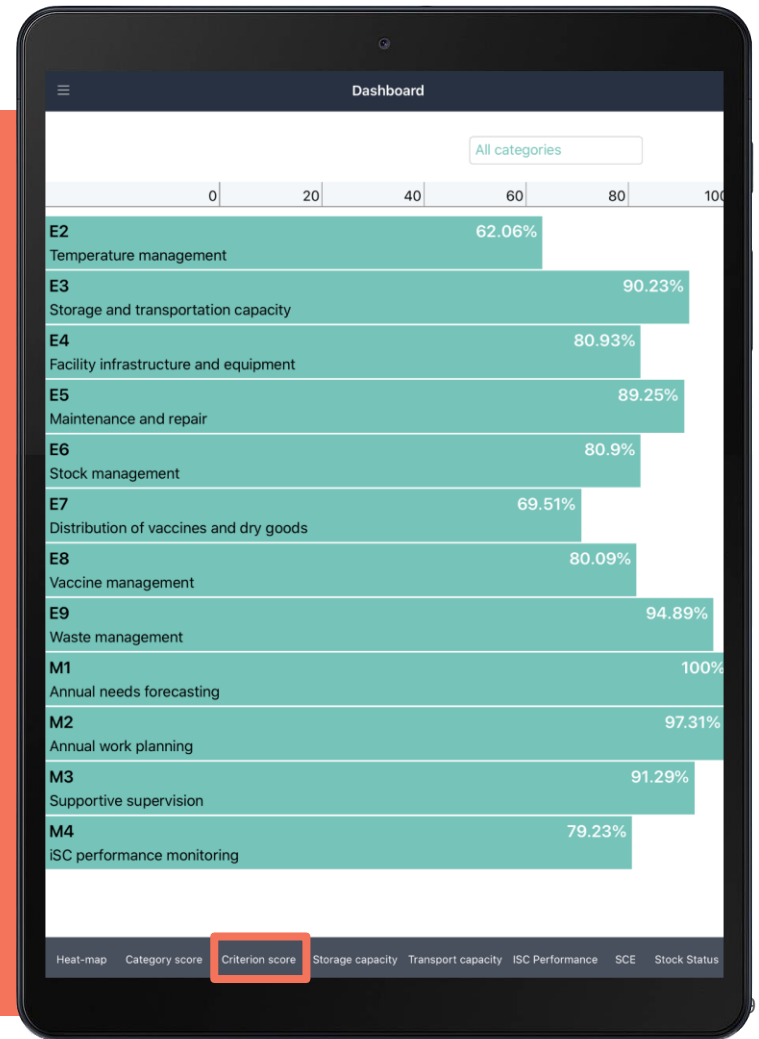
Dashboard

All categories

0 20 40 60 80 10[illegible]

E2
Temperature management
62.06%

E3
Storage and transportation capacity
90.23%

E4
Facility infrastructure and equipment
80.93%

E5
Maintenance and repair
89.25%

E6
Stock management
80.9%

E7
Distribution of vaccines and dry goods
69.51%

E8
Vaccine management
80.09%

E9
Waste management
94.89%

M1
Annual needs forecasting
100%

M2
Annual work planning
97.31%

M3
Supportive supervision
91.29%

M4
iSC performance monitoring
79.23%

Heat-map Category score Criterion score Storage capacity Transport capacity ISC Performance SCE Stock Status